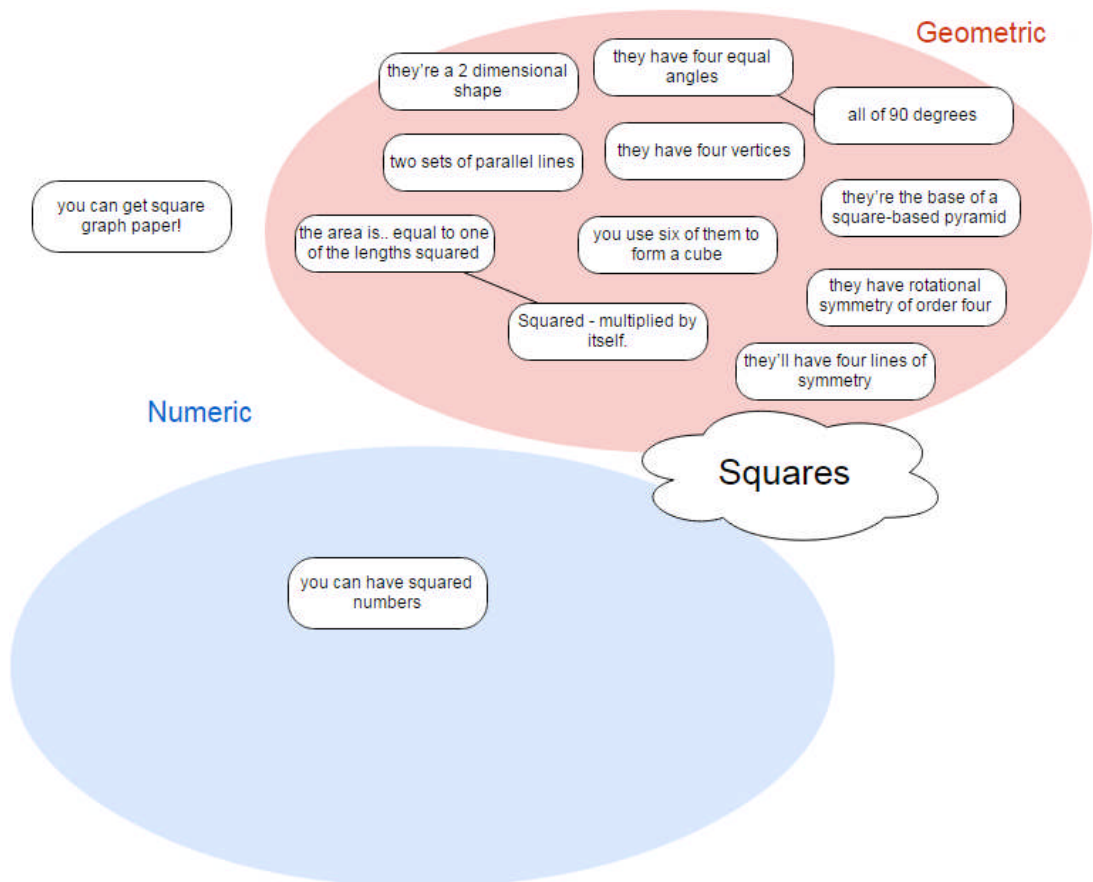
Geometric

they're a 2 dimensional shape

they have four equal angles

all of 90 degrees

two sets of parallel lines

they have four vertices

you can get square graph paper!

they're the base of a square-based pyramid

the area is.. equal to one of the lengths squared

you use six of them to form a cube

they have rotational symmetry of order four

Squared - multiplied by itself.

they'll have four lines of symmetry

Numeric

Squares

you can have squared numbers